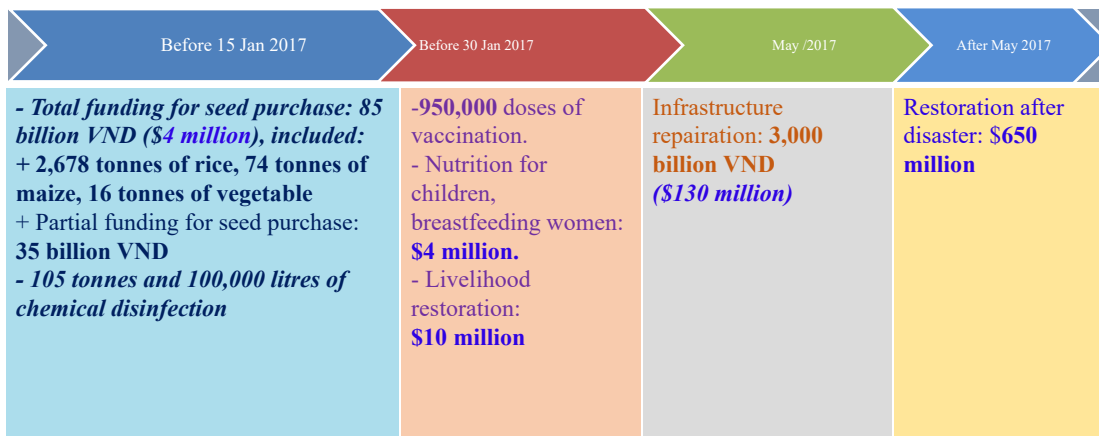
Before 15 Jan 2017

Before 30 Jan 2017

May /2017

After May 2017

- Total funding for seed purchase: 85 billion VND ($4 million), included:
+ 2,678 tonnes of rice, 74 tonnes of maize, 16 tonnes of vegetable
+ Partial funding for seed purchase: 35 billion VND
- 105 tonnes and 100,000 litres of chemical disinfection

-950,000 doses of vaccination.
- Nutrition for children, breastfeeding women: $4 million.
- Livelihood restoration: $10 million

Infrastructure repairation: 3,000 billion VND ($130 million)

Restoration after disaster: $650 million